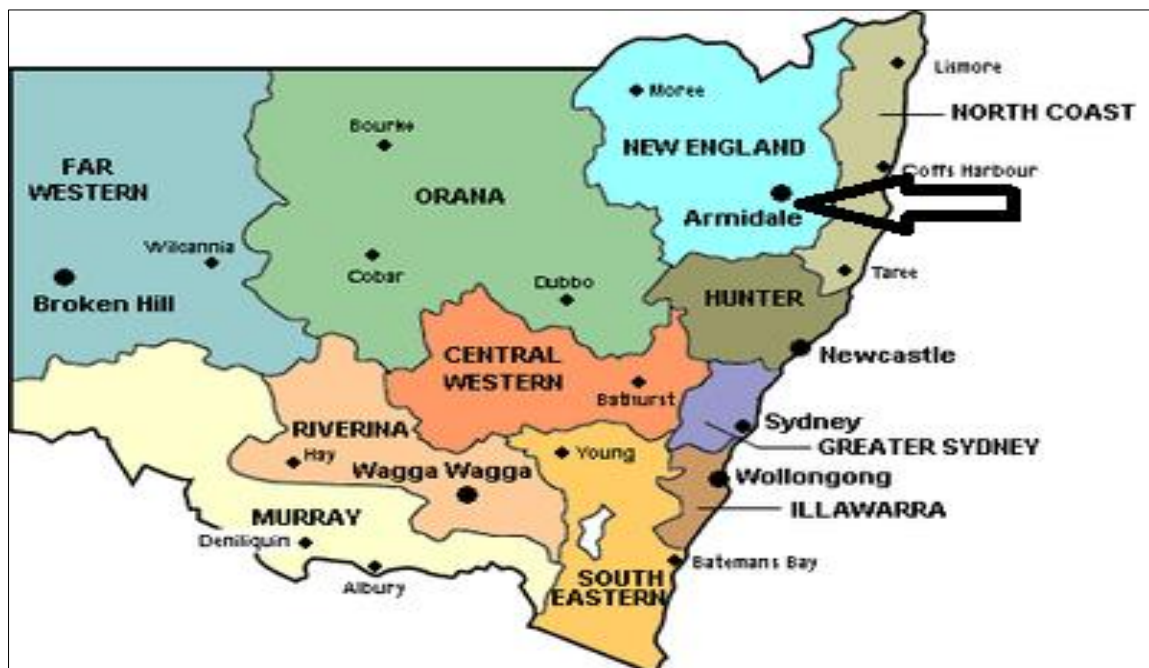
Moree
Lismore
NORTH COAST
Bourke
NEW ENGLAND
Coffs Harbour
FAR WESTERN
ORANA
Armidale
Wilcannia
Cobar
Dubbo
Taree
Broken Hill
HUNTER
Newcastle
CENTRAL WESTERN
Bathurst
Sydney
RIVERINA
GREATER SYDNEY
Hay
Young
Wagga Wagga
Wollongong
ILLAWARRA
MURRAY
Deniliquin
Batemans Bay
Albury
SOUTH EASTERN